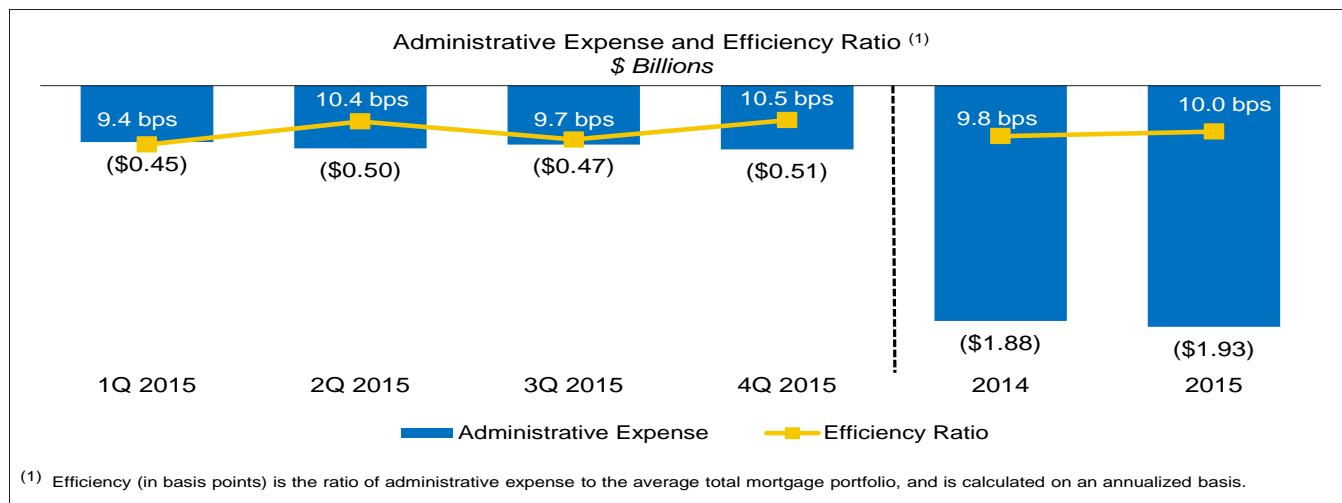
Administrative Expense and Efficiency Ratio $^{(1)}$
$ Billions

9.4 bps
($0.45)
10.4 bps
($0.50)
9.7 bps
($0.47)
10.5 bps
($0.51)
9.8 bps
($1.88)
10.0 bps
($1.93)

1Q 2015
2Q 2015
3Q 2015
4Q 2015
2014
2015

Administrative Expense
Efficiency Ratio

$^{(1)}$ Efficiency (in basis points) is the ratio of administrative expense to the average total mortgage portfolio, and is calculated on an annualized basis.